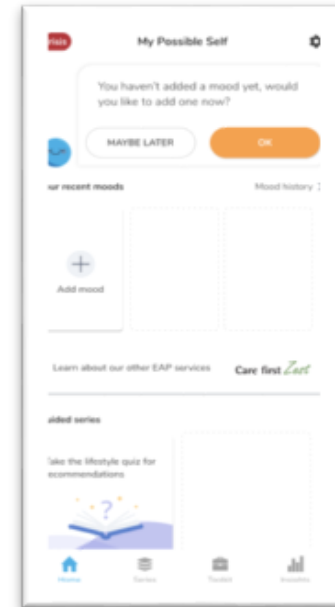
My Possible Self

You haven't added a mood yet, would you like to add one now?

MAYBE LATER

OK

ur recent moods

Mood history

Add mood

Learn about our other EAP services

Care first Zest

uided series

Take the lifestyle quiz for ecommendations

Home

Series

Toolkit

Insights